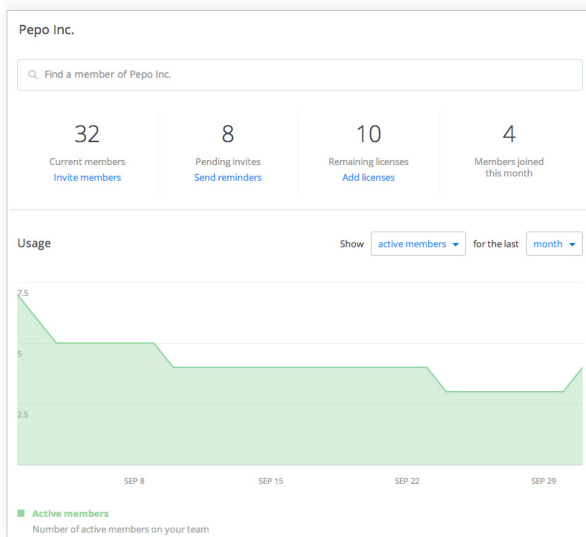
Pepo Inc.

Find a member of Pepo Inc.

32
Current members
Invite members

8
Pending invites
Send reminders

10
Remaining licenses
Add licenses

4
Members joined this month

Usage

Show active members for the last month

7.5
5
2.5

SEP 8
SEP 15
SEP 22
SEP 29

Active members
Number of active members on your team